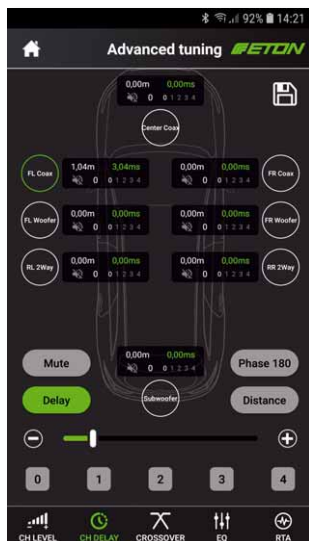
92% 14:21

Advanced tuning ETON

0,00m 0,00ms
0 0 1 2 3 4

Center Coax

FL Coax
1,04m 3,04ms
0 0 1 2 3 4

0,00m 0,00ms
0 0 1 2 3 4
FR Coax

FL Woofer
0,00m 0,00ms
0 0 1 2 3 4

0,00m 0,00ms
0 0 1 2 3 4
FR Woofer

RL 2Way
0,00m 0,00ms
0 0 1 2 3 4

0,00m 0,00ms
0 0 1 2 3 4
RR 2Way

Mute
0,00m 0,00ms
0 0 1 2 3 4
Phase 180

Delay
Subwoofer
Distance

0
1
2
3
4

CH LEVEL
CH DELAY
CROSSOVER
EQ
RTA